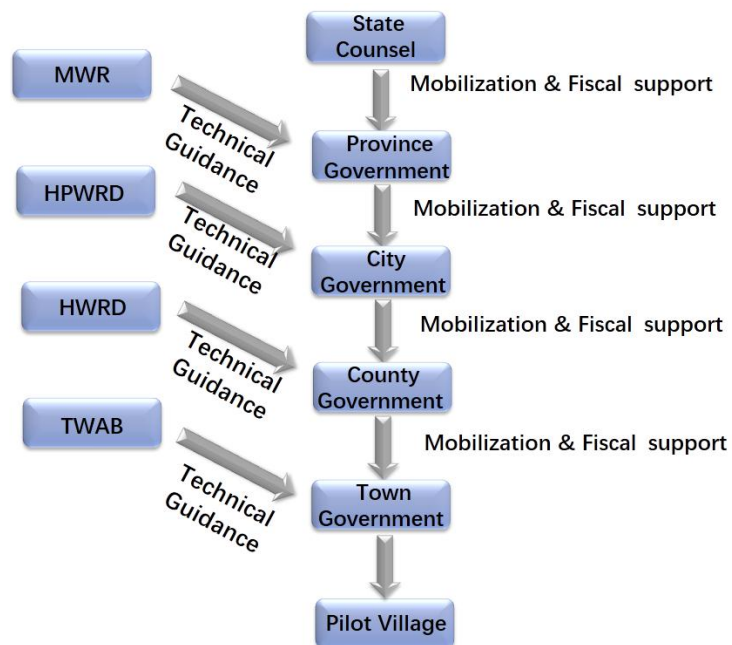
State Counsel

MWR

Technical Guidance

Mobilization & Fiscal support

Province Government

HPWRD

Technical Guidance

Mobilization & Fiscal support

City Government

HWRD

Technical Guidance

Mobilization & Fiscal support

County Government

TWAB

Technical Guidance

Mobilization & Fiscal support

Town Government

Pilot Village